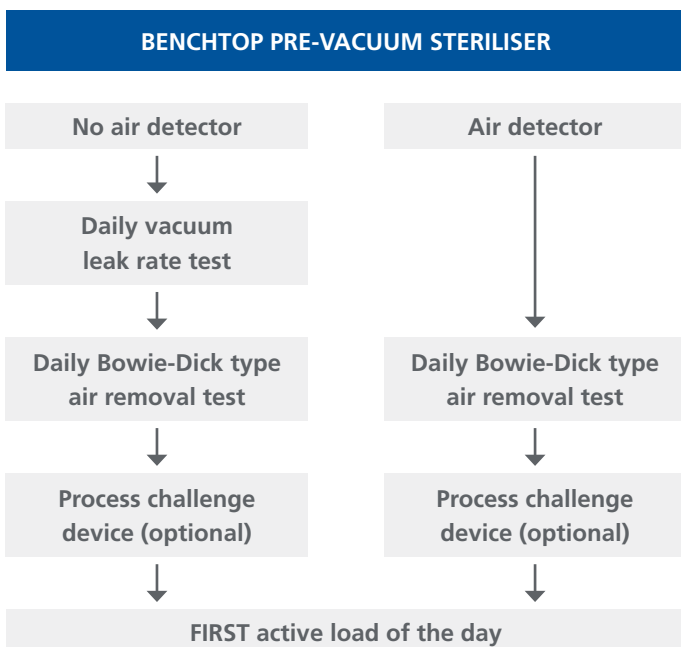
BENCHTOP PRE-VACUUM STERILISER

No air detector

Daily vacuum leak rate test

Daily Bowie-Dick type air removal test

Process challenge device (optional)

Air detector

Daily Bowie-Dick type air removal test

Process challenge device (optional)

FIRST active load of the day